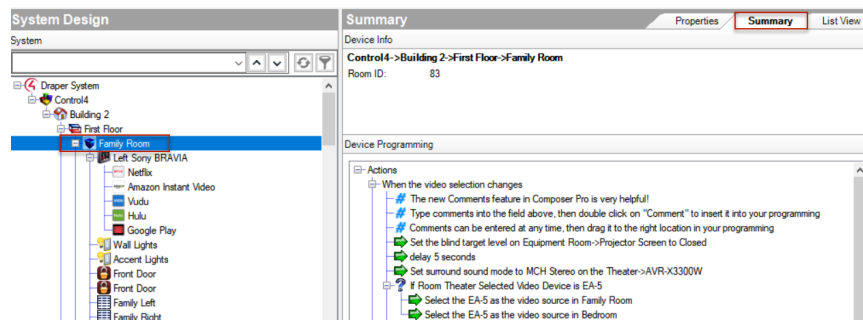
System Design

System

Draper System
Control4
Building 2
First Floor
Family Room
Left Sony BRAVIA
Netflix
Amazon Instant Video
Vudu
Hulu
Google Play
Wall Lights
Accent Lights
Front Door
Front Door
Family Left
Family Right

Summary

Properties | Summary | List View

Device Info

Control4->Building 2->First Floor->Family Room

Room ID: 83

Device Programming

Actions
When the video selection changes
The new Comments feature in Composer Pro is very helpful!
Type comments into the field above, then double click on "Comment" to insert it into your programming
Comments can be entered at any time, then drag it to the right location in your programming
Set the blind target level on Equipment Room->Projector Screen to Closed
delay 5 seconds
Set surround sound mode to MCH Stereo on the Theater->AVR-X3300W
If Room Theater Selected Video Device is EA-5
Select the EA-5 as the video source in Family Room
Select the EA-5 as the video source in Bedroom